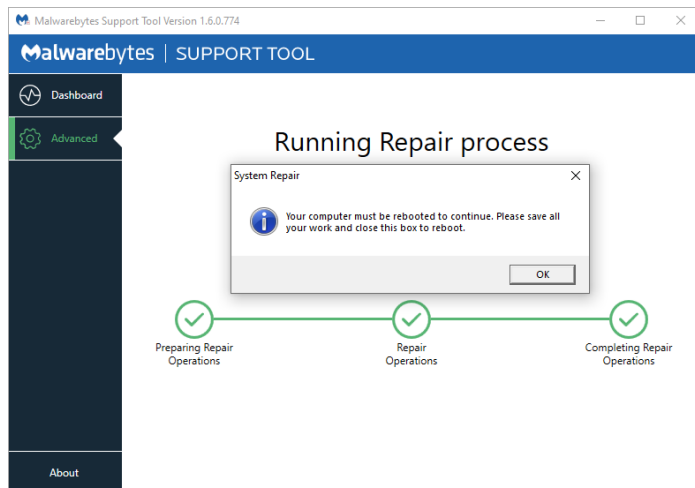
Malwarebytes Support Tool Version 1.6.0.774

Malwarebytes | SUPPORT TOOL

Dashboard

Advanced

About

Running Repair process

System Repair

Your computer must be rebooted to continue. Please save all your work and close this box to reboot.

OK

Preparing Repair Operations

Repair Operations

Completing Repair Operations